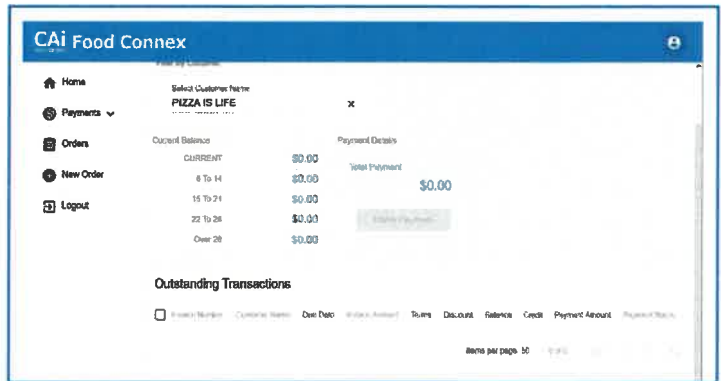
CAi Food Connex

Home
Payments
Orders
New Order
Logout

Filter by Customer

Select Customer Name
PIZZA IS LIFE
x

Current Balance

| | |
|---|---|
| CURRENT | $0.00 |
| 8 To 14 | $0.00 |
| 15 To 21 | $0.00 |
| 22 To 28 | $0.00 |
| Over 28 | $0.00 |

Payment Details

Total Payment
$0.00

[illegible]

Outstanding Transactions

Invoice Number Customer Name Due Date Invoice Amount Terms Discount Balance Credit Payment Amount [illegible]

Items per page: 50 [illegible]